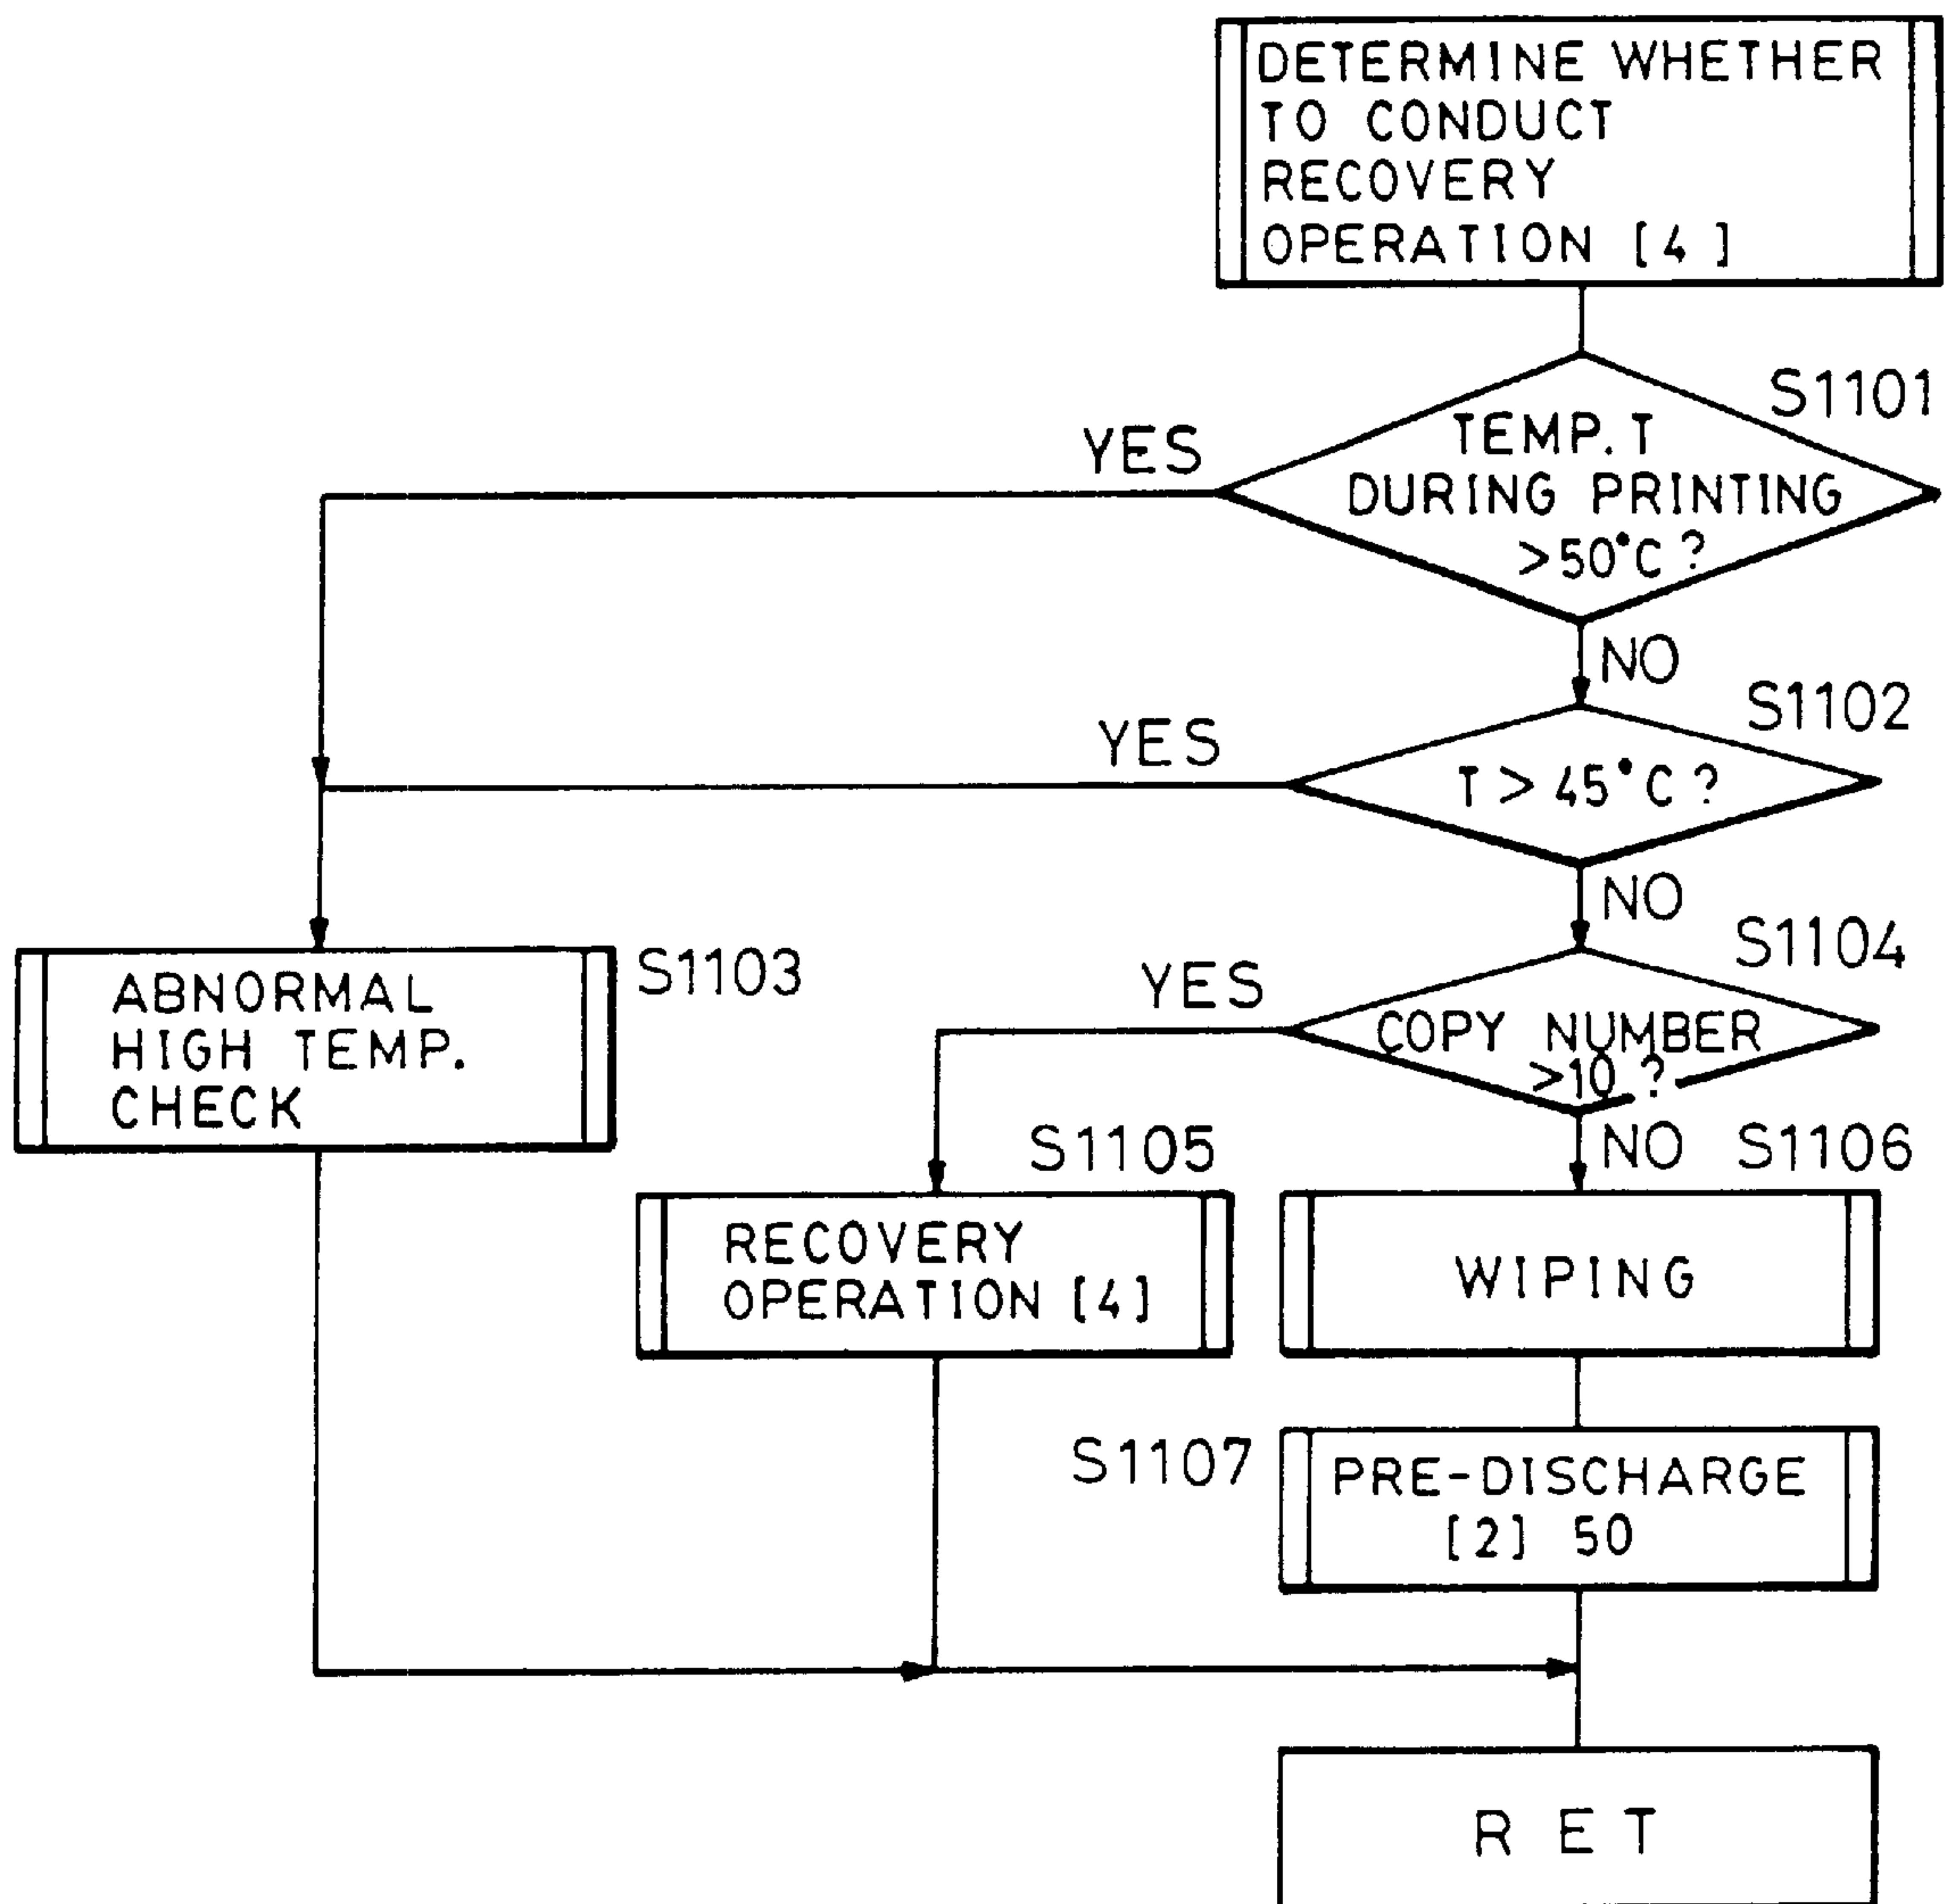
DETERMINE WHETHER TO CONDUCT RECOVERY OPERATION [4]

S1101

TEMP. T DURING PRINTING >50°C ?

YES

NO

S1102

T > 45°C ?

YES

NO

S1104

COPY NUMBER >10 ?

YES

NO

S1103

ABNORMAL HIGH TEMP. CHECK

S1105

RECOVERY OPERATION [4]

S1106

WIPING

S1107

PRE-DISCHARGE [2] 50

RET